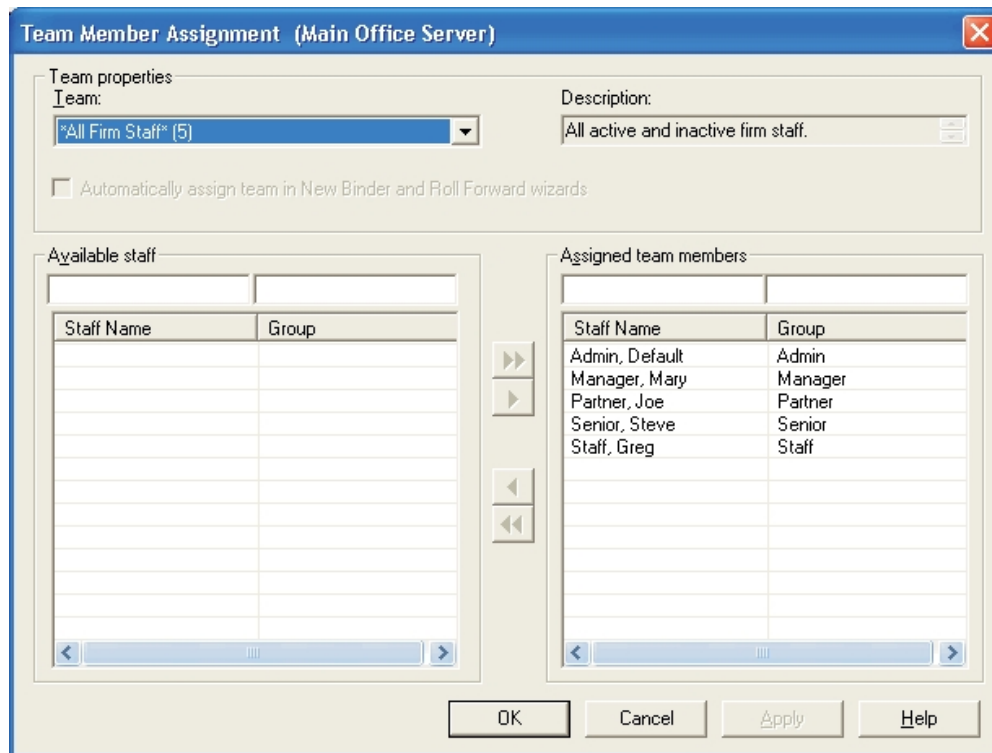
Team Member Assignment (Main Office Server)

Team properties
Team:
\*All Firm Staff\* (5)

Description:
All active and inactive firm staff.

Automatically assign team in New Binder and Roll Forward wizards

Available staff

| Staff Name | Group |
|---|---|

Assigned team members

| Staff Name | Group |
|---|---|
| Admin, Default | Admin |
| Manager, Mary | Manager |
| Partner, Joe | Partner |
| Senior, Steve | Senior |
| Staff, Greg | Staff |

OK
Cancel
Apply
Help